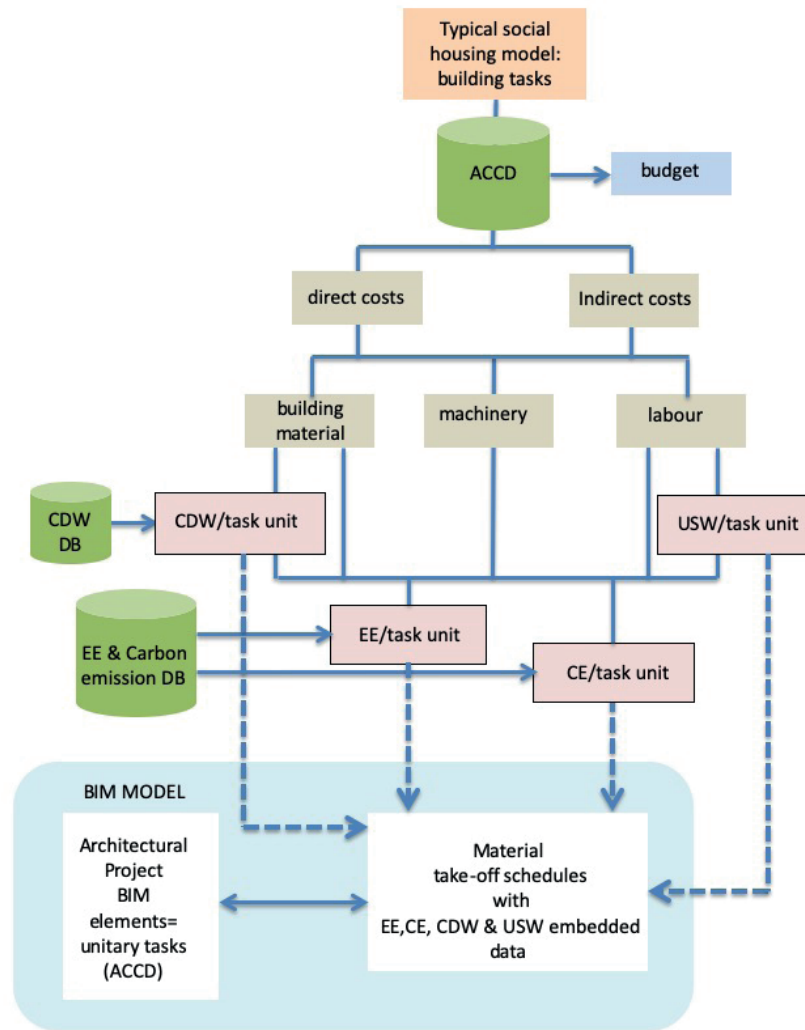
Typical social housing model: building tasks

ACCD

budget

direct costs

Indirect costs

building material

machinery

labour

CDW DB

CDW/task unit

USW/task unit

EE & Carbon emission DB

EE/task unit

CE/task unit

BIM MODEL

Architectural Project BIM elements= unitary tasks (ACCD)

Material take-off schedules with EE,CE, CDW & USW embedded data